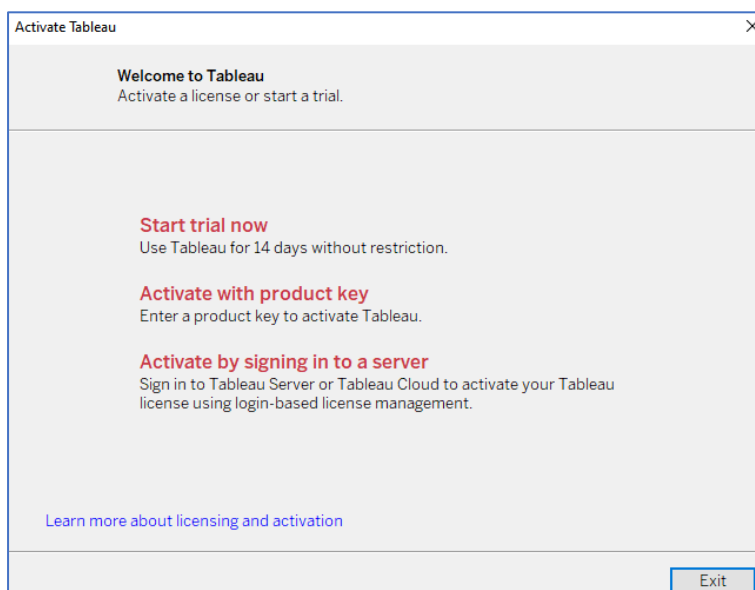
Activate Tableau

Welcome to Tableau
Activate a license or start a trial.

Start trial now
Use Tableau for 14 days without restriction.

Activate with product key
Enter a product key to activate Tableau.

Activate by signing in to a server
Sign in to Tableau Server or Tableau Cloud to activate your Tableau license using login-based license management.

Learn more about licensing and activation

Exit